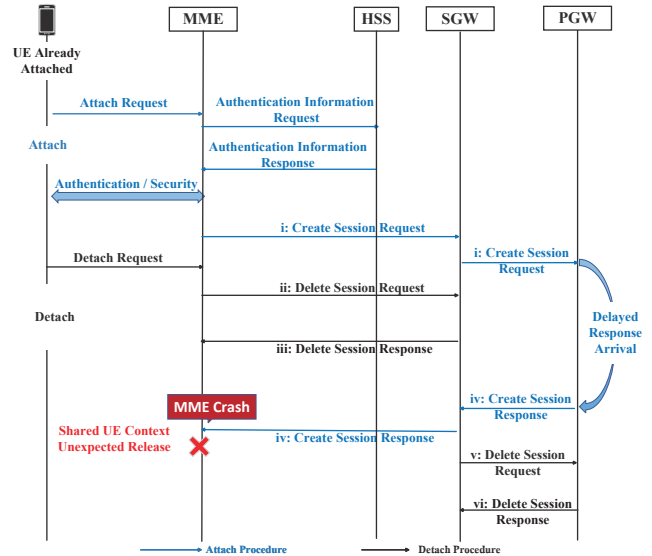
UE Already Attached

MME

HSS

SGW

PGW

Attach Request

Authentication Information Request

Attach

Authentication Information Response

Authentication / Security

i: Create Session Request

Detach Request

i: Create Session Request

ii: Delete Session Request

Detach

Delayed Response Arrival

iii: Delete Session Response

MME Crash

iv: Create Session Response

Shared UE Context Unexpected Release

iv: Create Session Response

v: Delete Session Request

vi: Delete Session Response

Attach Procedure

Detach Procedure